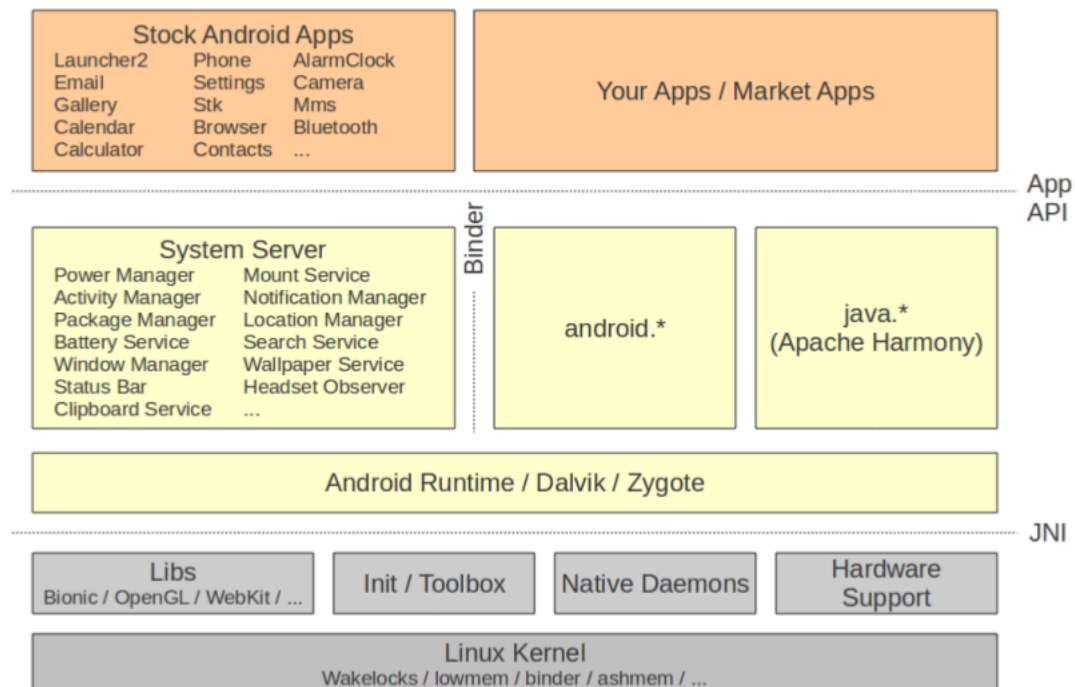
Stock Android Apps

| | | |
|---|---|---|
| Launcher2 | Phone | AlarmClock |
| Email | Settings | Camera |
| Gallery | Stk | Mms |
| Calendar | Browser | Bluetooth |
| Calculator | Contacts | ... |

Your Apps / Market Apps

App API

Binder

System Server

| | |
|---|---|
| Power Manager | Mount Service |
| Activity Manager | Notification Manager |
| Package Manager | Location Manager |
| Battery Service | Search Service |
| Window Manager | Wallpaper Service |
| Status Bar | Headset Observer |
| Clipboard Service | ... |

android.*

java.* (Apache Harmony)

Android Runtime / Dalvik / Zygote

JNI

Libs
Bionic / OpenGL / WebKit / ...

Init / Toolbox

Native Daemons

Hardware Support

Linux Kernel
Wakelocks / lowmem / binder / ashmem / ...